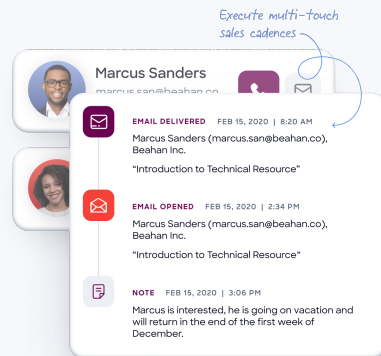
Execute multi-touch sales cadences

Marcus Sanders
marcus.san@beahan.co

EMAIL DELIVERED FEB 15, 2020 | 8:20 AM
Marcus Sanders (marcus.san@beahan.co), Beahan Inc.

"Introduction to Technical Resource"

EMAIL OPENED FEB 15, 2020 | 2:34 PM
Marcus Sanders (marcus.san@beahan.co), Beahan Inc.

"Introduction to Technical Resource"

NOTE FEB 15, 2020 | 3:06 PM
Marcus is interested, he is going on vacation and will return in the end of the first week of December.